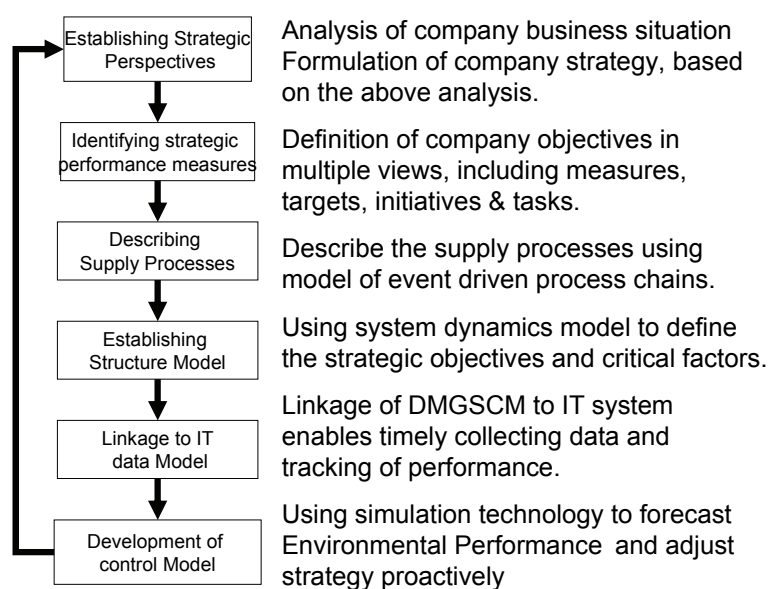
Establishing Strategic Perspectives

Analysis of company business situation
Formulation of company strategy, based on the above analysis.

Identifying strategic performance measures

Definition of company objectives in multiple views, including measures, targets, initiatives & tasks.

Describing Supply Processes

Describe the supply processes using model of event driven process chains.

Establishing Structure Model

Using system dynamics model to define the strategic objectives and critical factors.

Linkage to IT data Model

Linkage of DMGSCM to IT system enables timely collecting data and tracking of performance.

Development of control Model

Using simulation technology to forecast Environmental Performance and adjust strategy proactively